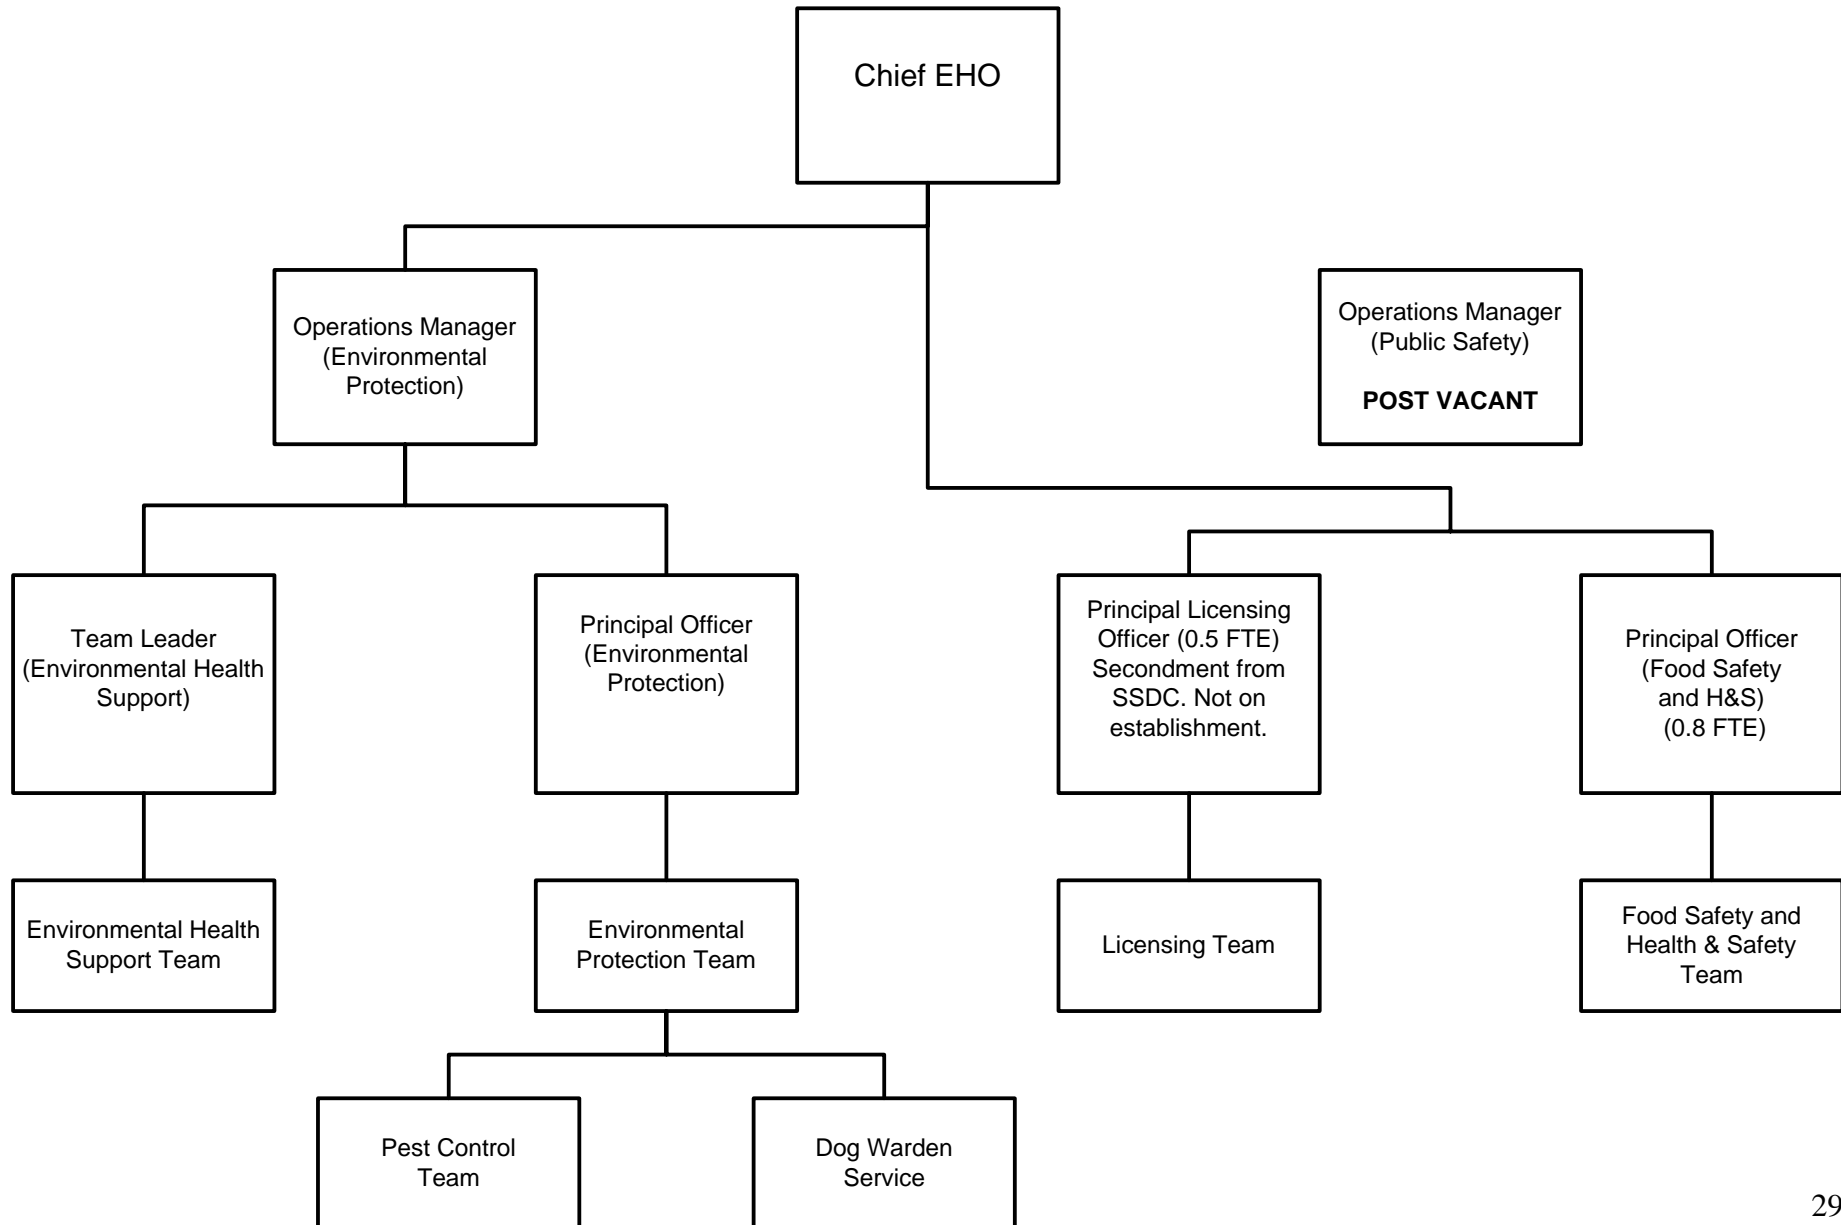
Chief EHO

Operations Manager (Environmental Protection)

Operations Manager (Public Safety)

POST VACANT

Team Leader (Environmental Health Support)

Principal Officer (Environmental Protection)

Principal Licensing Officer (0.5 FTE) Secondment from SSDC. Not on establishment.

Principal Officer (Food Safety and H&S) (0.8 FTE)

Environmental Health Support Team

Environmental Protection Team

Licensing Team

Food Safety and Health & Safety Team

Pest Control Team

Dog Warden Service

29